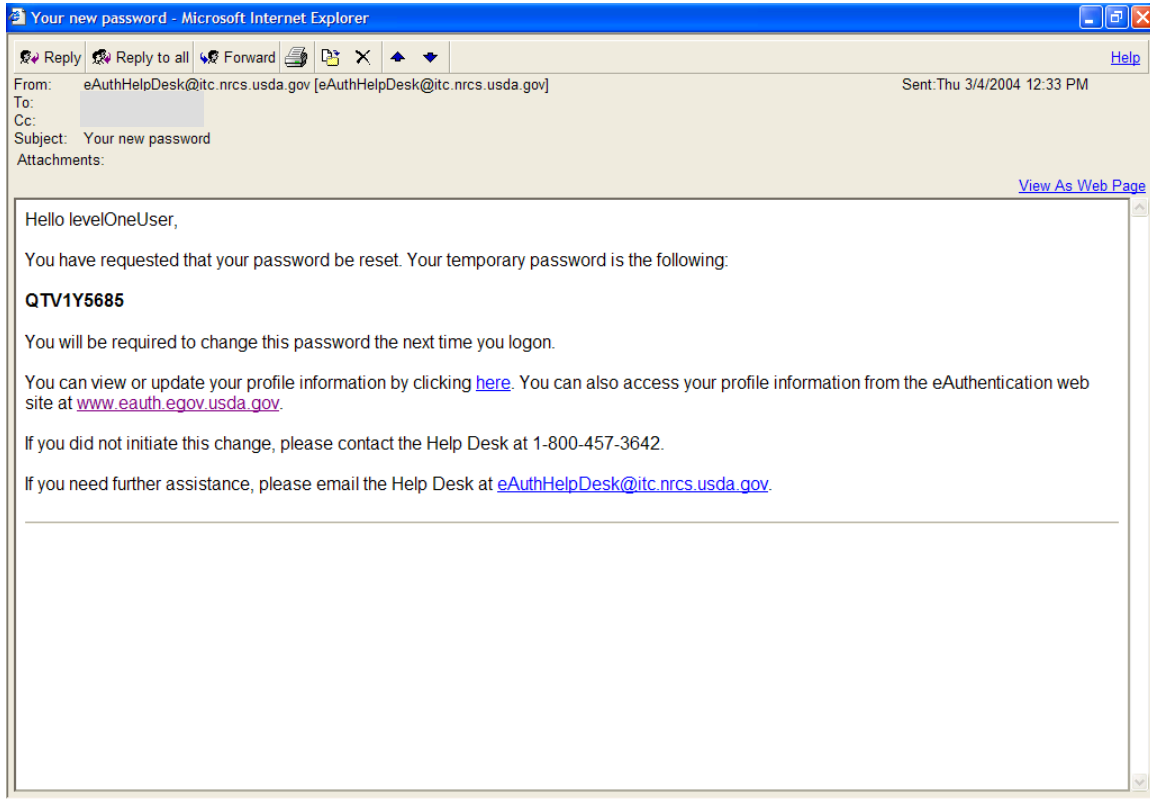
Your new password - Microsoft Internet Explorer

Reply Reply to all Forward

Help

From: eAuthHelpDesk@itc.nrcs.usda.gov [eAuthHelpDesk@itc.nrcs.usda.gov]
To:
Cc:
Subject: Your new password
Attachments:

Sent:Thu 3/4/2004 12:33 PM

View As Web Page

Hello levelOneUser,

You have requested that your password be reset. Your temporary password is the following:

QTV1Y5685

You will be required to change this password the next time you logon.

You can view or update your profile information by clicking here. You can also access your profile information from the eAuthentication web site at www.eauth.egov.usda.gov.

If you did not initiate this change, please contact the Help Desk at 1-800-457-3642.

If you need further assistance, please email the Help Desk at eAuthHelpDesk@itc.nrcs.usda.gov.